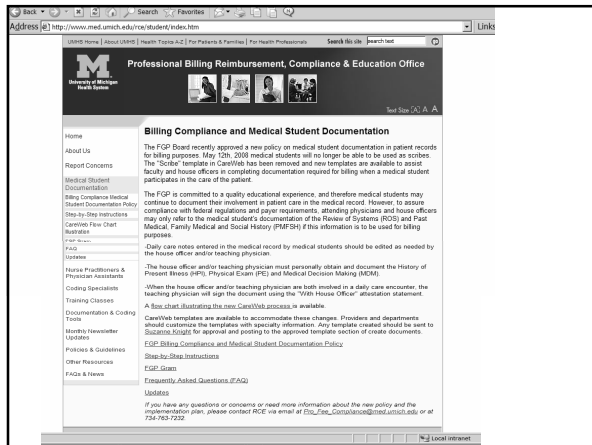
Back · Search Favorites
Address http://www.med.umich.edu/rce/student/index.htm
Links

UMHS Home | About UMHS | Health Topics A-Z | For Patients & Families | For Health Professionals
Search this site search text

University of Michigan Health System
Professional Billing Reimbursement, Compliance & Education Office

Text Size A A A

Home
About Us
Report Concerns
Medical Student Documentation
Billing Compliance Medical Student Documentation Policy
Step-by-Step Instructions
CareWeb Flow Chart Illustration
FGP Gram
FAQ
Updates
Nurse Practitioners & Physician Assistants
Coding Specialists
Training Classes
Documentation & Coding Tools
Monthly Newsletter Updates
Policies & Guidelines
Other Resources
FAQs & News

Billing Compliance and Medical Student Documentation

The FGP Board recently approved a new policy on medical student documentation in patient records for billing purposes. May 12th, 2008 medical students will no longer be able to be used as scribes. The "Scribe" template in CareWeb has been removed and new templates are available to assist faculty and house officers in completing documentation required for billing when a medical student participates in the care of the patient.

The FGP is committed to a quality educational experience, and therefore medical students may continue to document their involvement in patient care in the medical record. However, to assure compliance with federal regulations and payer requirements, attending physicians and house officers may only refer to the medical student's documentation of the Review of Systems (ROS) and Past Medical, Family Medical and Social History (PMFSH) if this information is to be used for billing purposes.

-Daily care notes entered in the medical record by medical students should be edited as needed by the house officer and/or teaching physician.

-The house officer and/or teaching physician must personally obtain and document the History of Present Illness (HPI), Physical Exam (PE) and Medical Decision Making (MDM).

-When the house officer and/or teaching physician are both involved in a daily care encounter, the teaching physician will sign the document using the "With House Officer" attestation statement.

A flow chart illustrating the new CareWeb process is available.

CareWeb templates are available to accommodate these changes. Providers and departments should customize the templates with specialty information. Any template created should be sent to Suzanne Knight for approval and posting to the approved template section of create documents.

FGP Billing Compliance and Medical Student Documentation Policy

Step-by-Step Instructions

FGP Gram

Frequently Asked Questions (FAQ)

Updates

If you have any questions or concerns or need more information about the new policy and the implementation plan, please contact RCE via email at Pro_Fee_Compliance@med.umich.edu or at 734-763-7232.

Local intranet